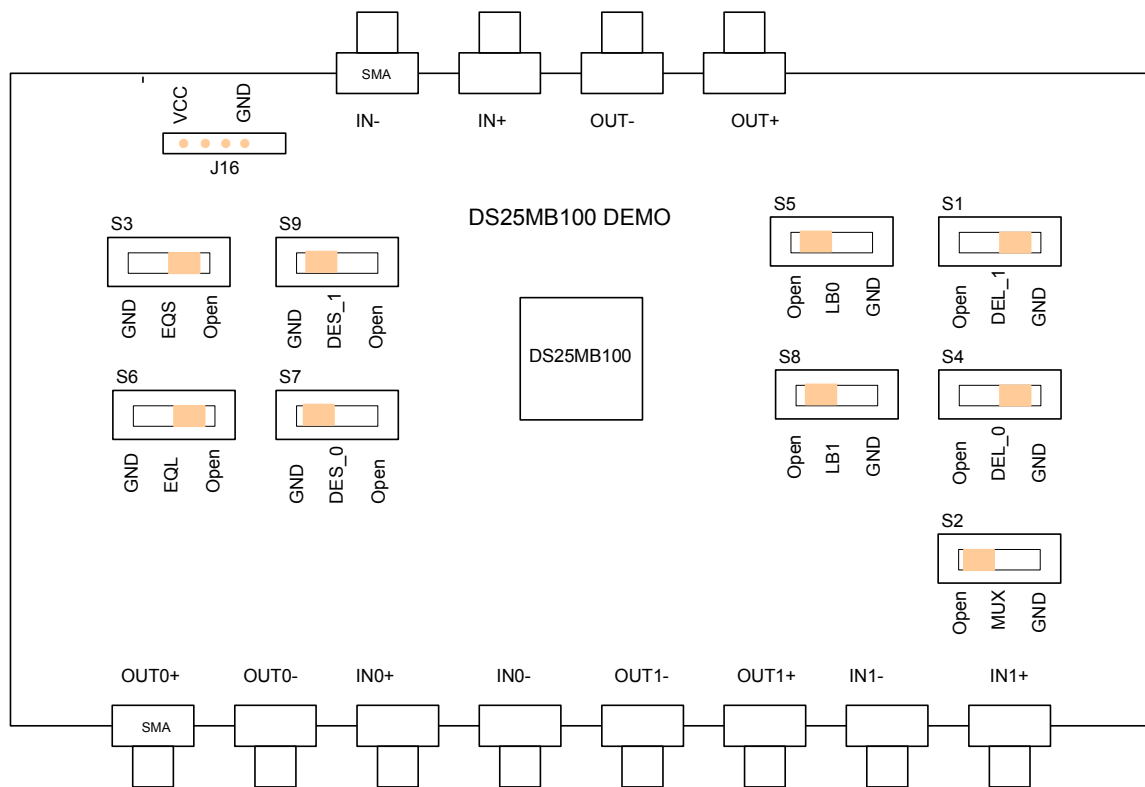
SMA

IN- IN+ OUT- OUT+

VCC GND

J16

DS25MB100 DEMO

S3
GND EQS Open

S9
GND DES_1 Open

S6
GND EQL Open

S7
GND DES_0 Open

DS25MB100

S5
Open LB0 GND

S1
Open DEL_1 GND

S8
Open LB1 GND

S4
Open DEL_0 GND

S2
Open MUX GND

OUT0+ OUT0- IN0+ IN0- OUT1- OUT1+ IN1- IN1+

SMA